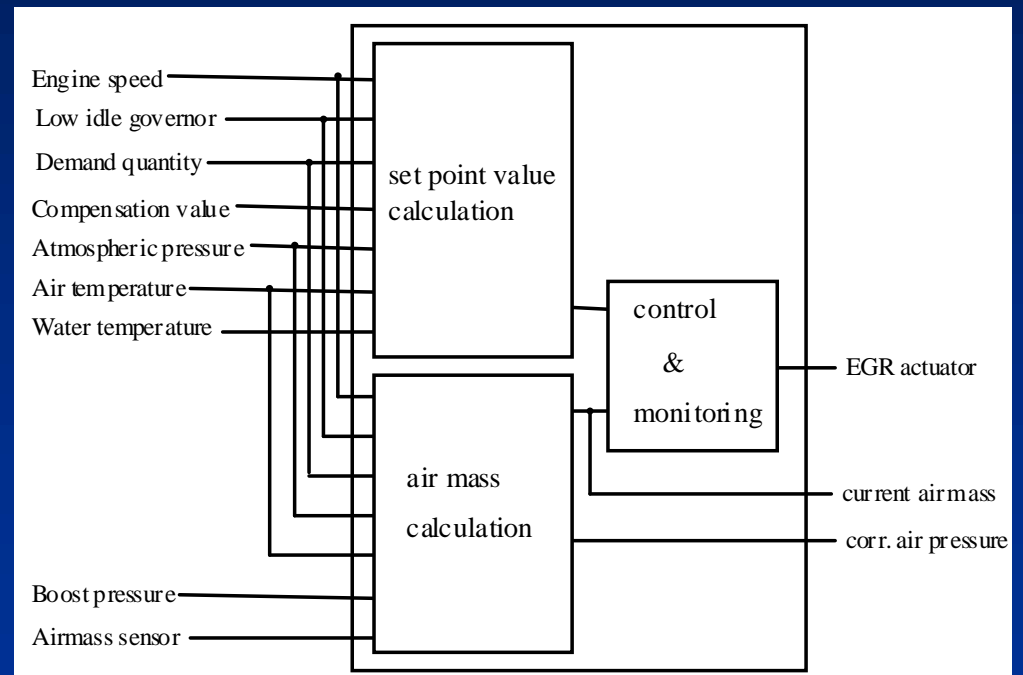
Engine speed
Low idle governor
Demand quantity
Compensation value
Atmospheric pressure
Air temperature
Water temperature

set point value calculation

control & monitoring

EGR actuator

air mass calculation

current airmass
corr. air pressure

Boost pressure
Airmass sensor